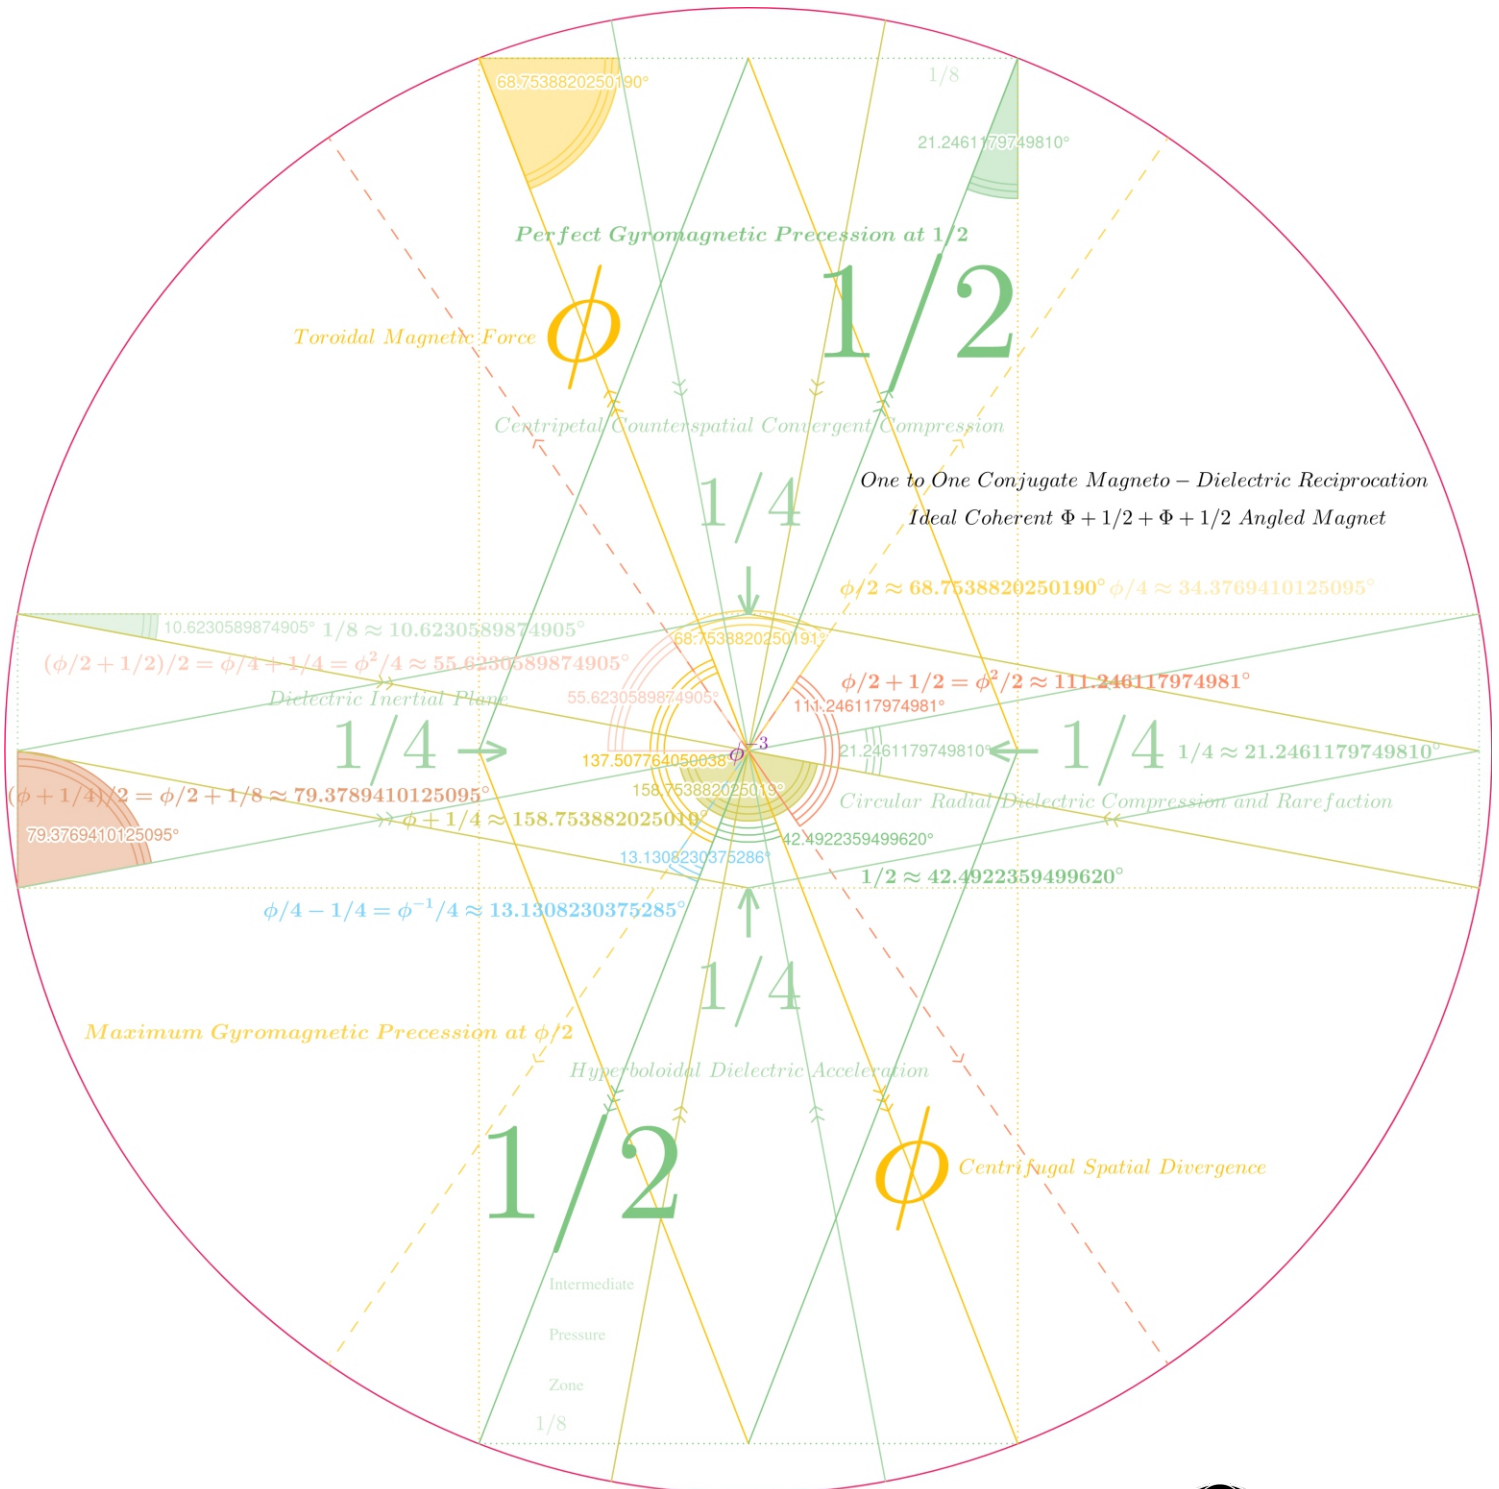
68.7538820250190°

1/8

21.2461179749810°

Perfect Gyromagnetic Precession at 1/2

Toroidal Magnetic Force $\phi$

1/2

Centripetal Counterspatial Convergent Compression

One to One Conjugate Magneto – Dielectric Reciprocation

Ideal Coherent $\Phi + 1/2 + \Phi + 1/2$ Angled Magnet

1/4

$\phi/2 \approx 68.7538820250190°$ $\phi/4 \approx 34.3769410125095°$

10.6230589874905° $1/8 \approx 10.6230589874905°$

68.7538820250191°

$(\phi/2 + 1/2)/2 = \phi/4 + 1/4 = \phi^2/4 \approx 55.6230589874905°$

$\phi/2 + 1/2 = \phi^2/2 \approx 111.246117974981°$

Dielectric Inertial Plane

55.6230589874905°

111.246117974981°

1/4

137.507764050038°

$\phi^3$

21.2461179749810°

1/4

$1/4 \approx 21.2461179749810°$

$(\phi + 1/4)/2 = \phi/2 + 1/8 \approx 79.3789410125095°$

158.753882025019°

Circular Radial Dielectric Compression and Rarefaction

79.3769410125095°

$\phi + 1/4 \approx 158.753882025010°$

42.4922359499620°

13.1308230375286°

$1/2 \approx 42.4922359499620°$

$\phi/4 - 1/4 = \phi^{-1}/4 \approx 13.1308230375285°$

1/4

Maximum Gyromagnetic Precession at $\phi/2$

Hyperboloidal Dielectric Acceleration

1/2

$\phi$ Centrifugal Spatial Divergence

Intermediate

Pressure

Zone

1/8